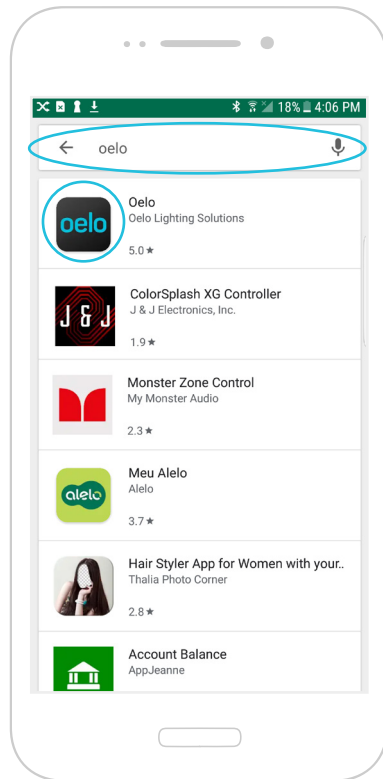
18% 4:06 PM

oelo

oelo

Oelo
Oelo Lighting Solutions
5.0 ★

J & J

ColorSplash XG Controller
J & J Electronics, Inc.
1.9 ★

Monster Zone Control
My Monster Audio
2.3 ★

alelo

Meu Alelo
Alelo
3.7 ★

Hair Styler App for Women with your..
Thalia Photo Corner
2.8 ★

Account Balance
AppJeanne